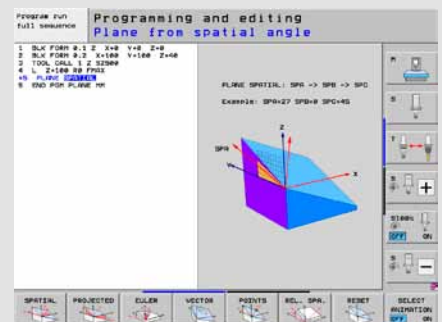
Program run full sequence

Programming and editing
Plane from spatial angle

1 BLK FORM 0.1 Z X+0 Y+0 Z-0
2 BLK FORM 0.2 X+100 Y+100 Z+40
3 TOOL CALL 1 Z S2500
4 L Z+100 R0 FMAX
5 PLANE SPATIAL
6 END PGM PLANE MM

PLANE SPATIAL: SPA -> SPB -> SPC

Example: SPA+27 SPB+0 SPC+45

SPA
Z
Y
X

M
S
T
S100%
OFF ON
S
OFF ON

SPATIAL
PROJECTED
EULER
VECTOR
POINTS
REL. SPA.
RESET
SELECT ANIMATION
OFF ON